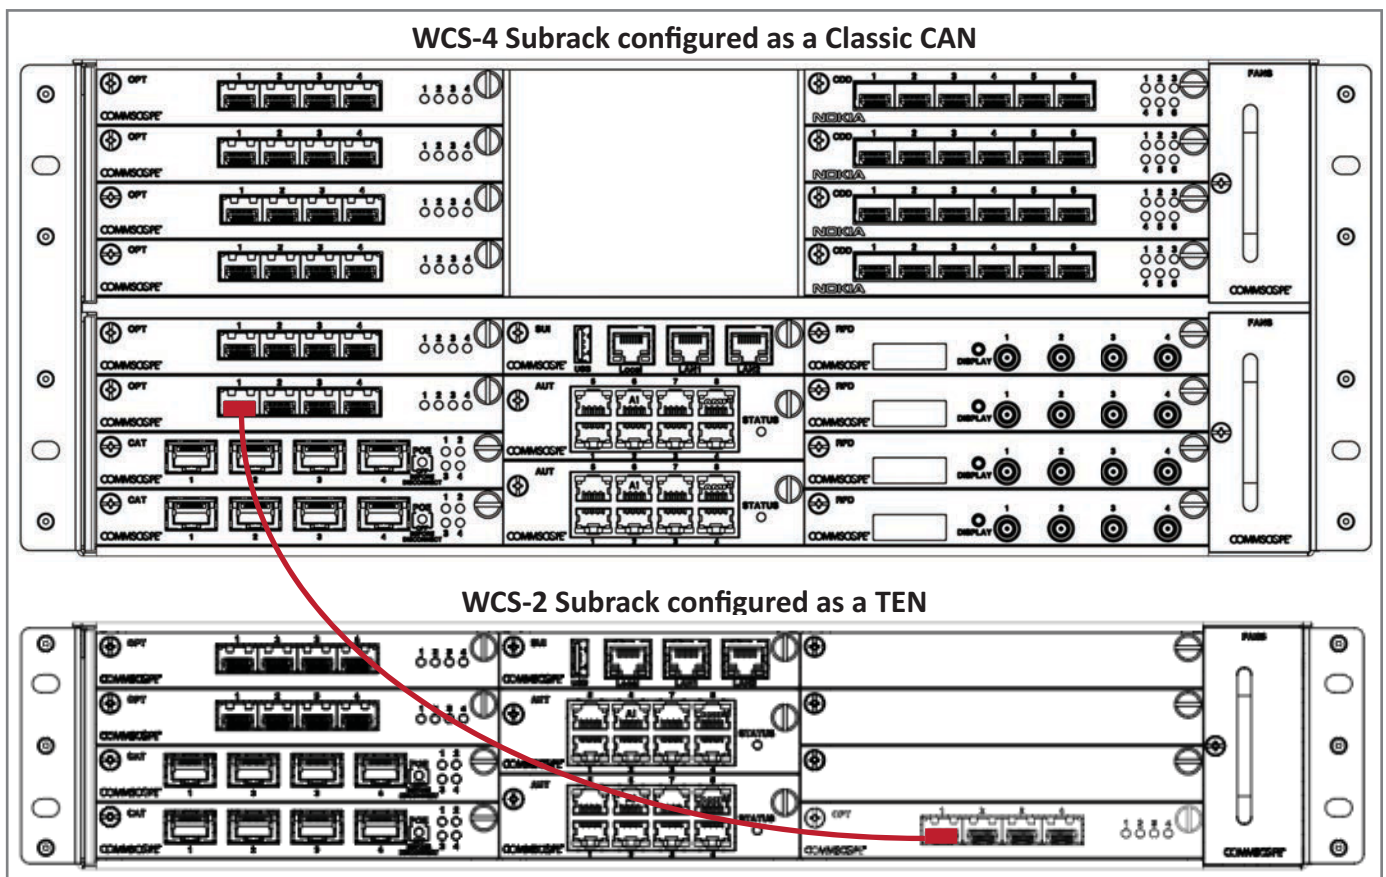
WCS-4 Subrack configured as a Classic CAN

OPT 1 2 3 4 1 2 3 4 COMMSCOPE
OPT 1 2 3 4 1 2 3 4 COMMSCOPE
OPT 1 2 3 4 1 2 3 4 COMMSCOPE
OPT 1 2 3 4 1 2 3 4 COMMSCOPE

CDD 1 2 3 4 5 6 1 2 3 4 5 6 NOKIA
CDD 1 2 3 4 5 6 1 2 3 4 5 6 NOKIA
CDD 1 2 3 4 5 6 1 2 3 4 5 6 NOKIA
CDD 1 2 3 4 5 6 1 2 3 4 5 6 NOKIA

FANS COMMSCOPE

OPT 1 2 3 4 1 2 3 4 COMMSCOPE
OPT 1 2 3 4 1 2 3 4 COMMSCOPE
CAT 1 2 3 4 COMMSCOPE
CAT 1 2 3 4 COMMSCOPE

SUI USB Local LAN1 LAN2 COMMSCOPE
AUT A1 STATUS COMMSCOPE
AUT A1 STATUS COMMSCOPE

RFD DISPLAY 1 2 3 4 COMMSCOPE
RFD DISPLAY 1 2 3 4 COMMSCOPE
RFD DISPLAY 1 2 3 4 COMMSCOPE
RFD DISPLAY 1 2 3 4 COMMSCOPE

FANS COMMSCOPE

WCS-2 Subrack configured as a TEN

OPT 1 2 3 4 1 2 3 4 COMMSCOPE
OPT 1 2 3 4 1 2 3 4 COMMSCOPE
CAT 1 2 3 4 COMMSCOPE
CAT 1 2 3 4 COMMSCOPE

SUI COMMSCOPE
AUT A1 STATUS COMMSCOPE
AUT STATUS COMMSCOPE

OPT 1 2 3 4 1 2 3 4 COMMSCOPE

FANS COMMSCOPE